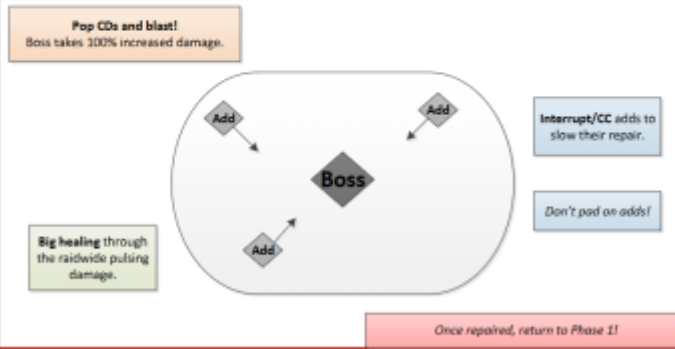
Pop CDs and blast!
Boss takes 100% increased damage.

Add

Add

Boss

Add

Interrupt/CC adds to slow their repair.

Don't pad on adds!

Big healing through the raidwide pulsing damage.

Once repaired, return to Phase 1!